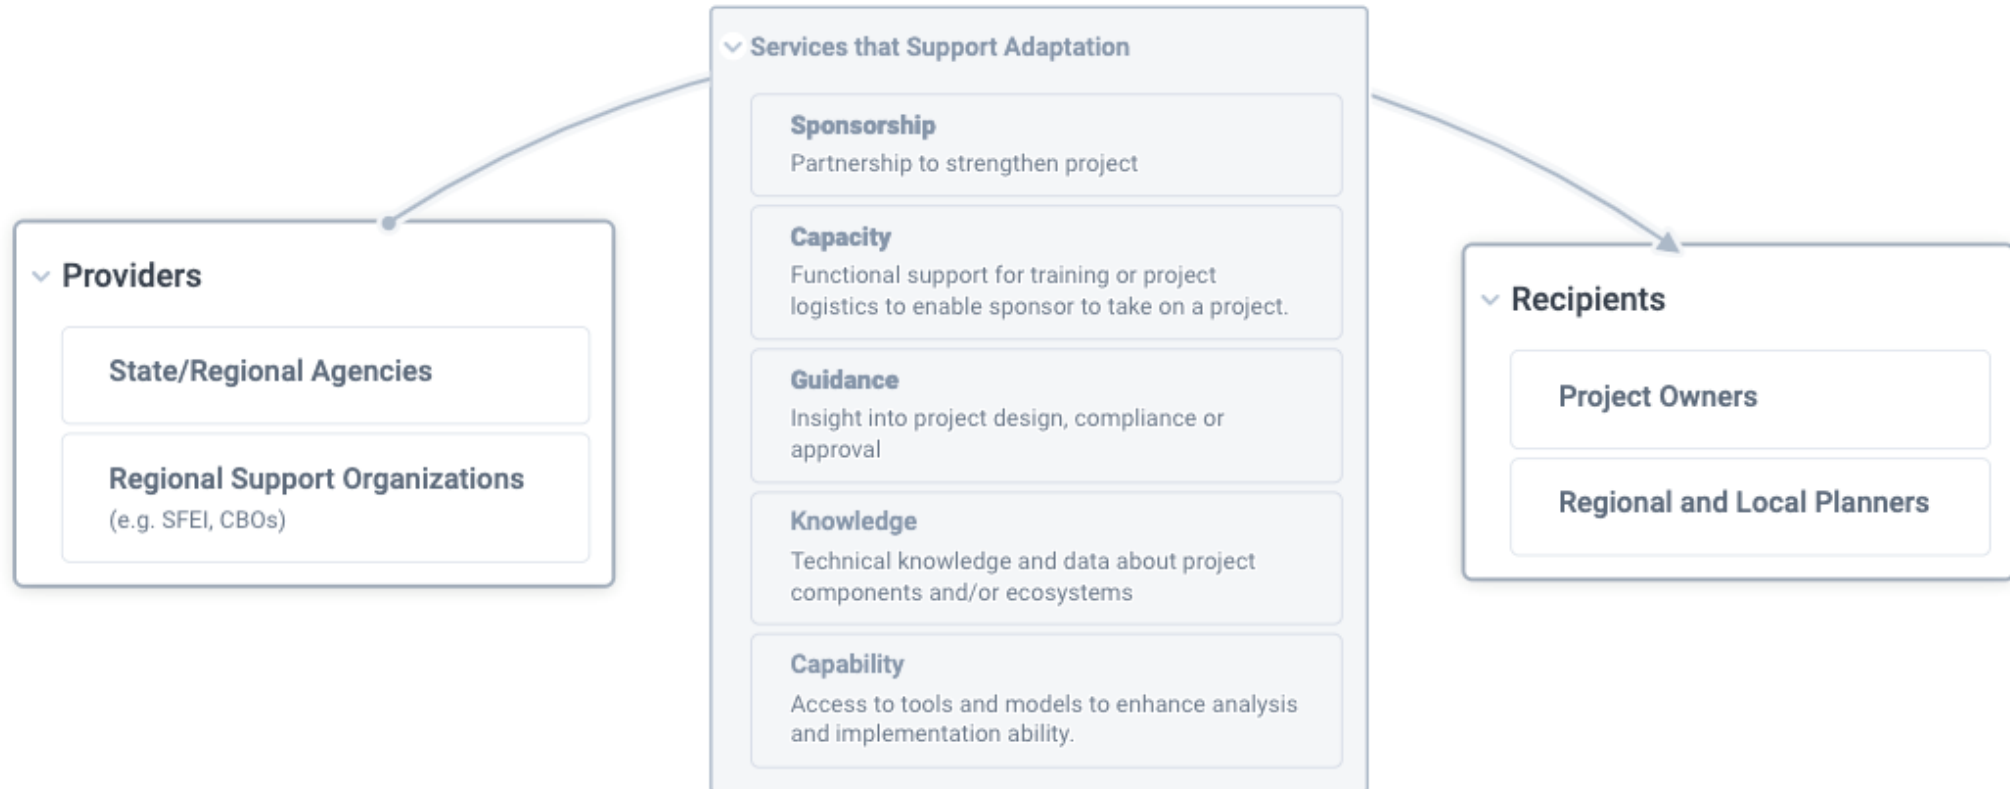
Providers

State/Regional Agencies

Regional Support Organizations
(e.g. SFEI, CBOs)

Services that Support Adaptation

Sponsorship
Partnership to strengthen project

Capacity
Functional support for training or project logistics to enable sponsor to take on a project.

Guidance
Insight into project design, compliance or approval

Knowledge
Technical knowledge and data about project components and/or ecosystems

Capability
Access to tools and models to enhance analysis and implementation ability.

Recipients

Project Owners

Regional and Local Planners